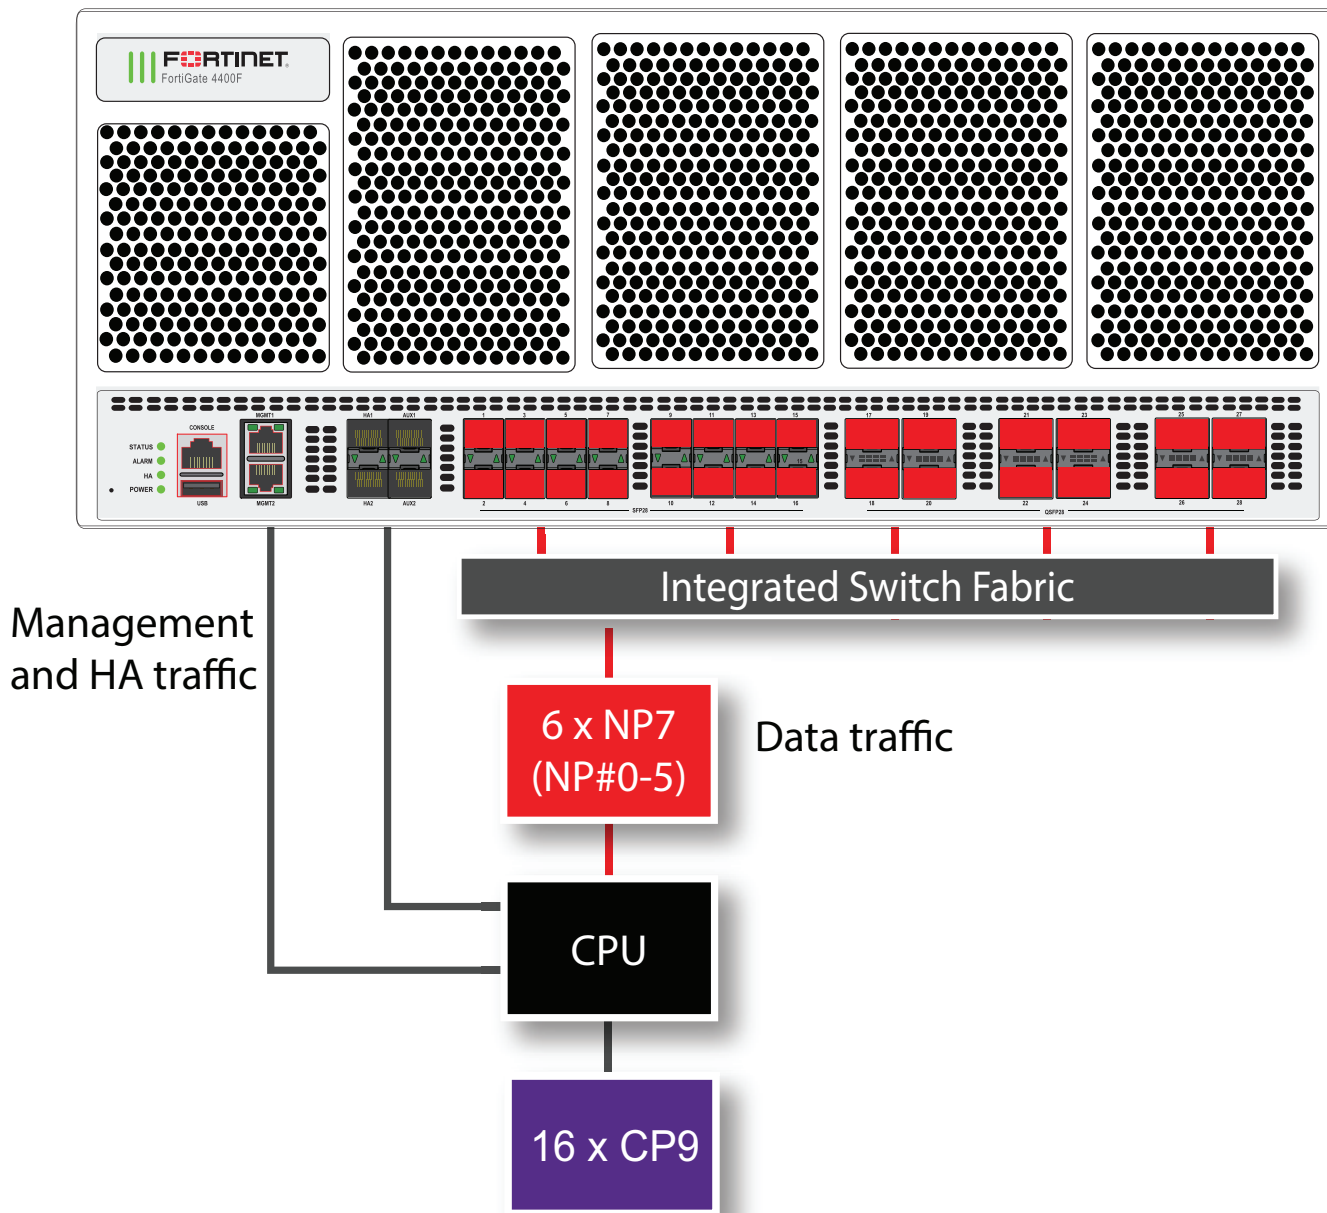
FORTINET
FortiGate 4400F

STATUS
ALARM
HA
POWER
CONSOLE
USB
MGMT1
MGMT2
HA1
HA2
AUX1
AUX2
1 3 5 7
2 4 6 8
SFP28
9 11 13 15
10 12 14 16
17 19
18 20
21 23
22 24
QSFP28
25 27
26 28

Integrated Switch Fabric

Management and HA traffic

6 x NP7 (NP#0-5)

Data traffic

CPU

16 x CP9